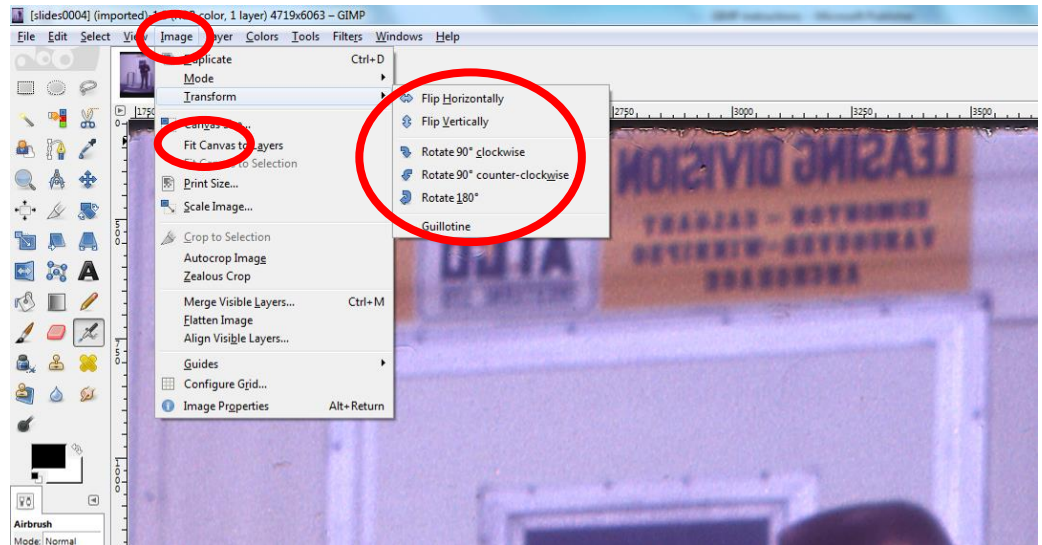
[slides0004] (imported) 1 ([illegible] color, 1 layer) 4719x6063 – GIMP

File Edit Select View Image Layer Colors Tools Filters Windows Help

Duplicate Ctrl+D
Mode
Transform
Canvas Size...
Fit Canvas to Layers
Fit Canvas to Selection
Print Size...
Scale Image...
Crop to Selection
Autocrop Image
Zealous Crop
Merge Visible Layers... Ctrl+M
Flatten Image
Align Visible Layers...
Guides
Configure Grid...
Image Properties Alt+Return

Flip Horizontally
Flip Vertically
Rotate 90° clockwise
Rotate 90° counter-clockwise
Rotate 180°
Guillotine

2750 3000 3250 3500

LEASING DIVISION

Airbrush
Mode: Normal